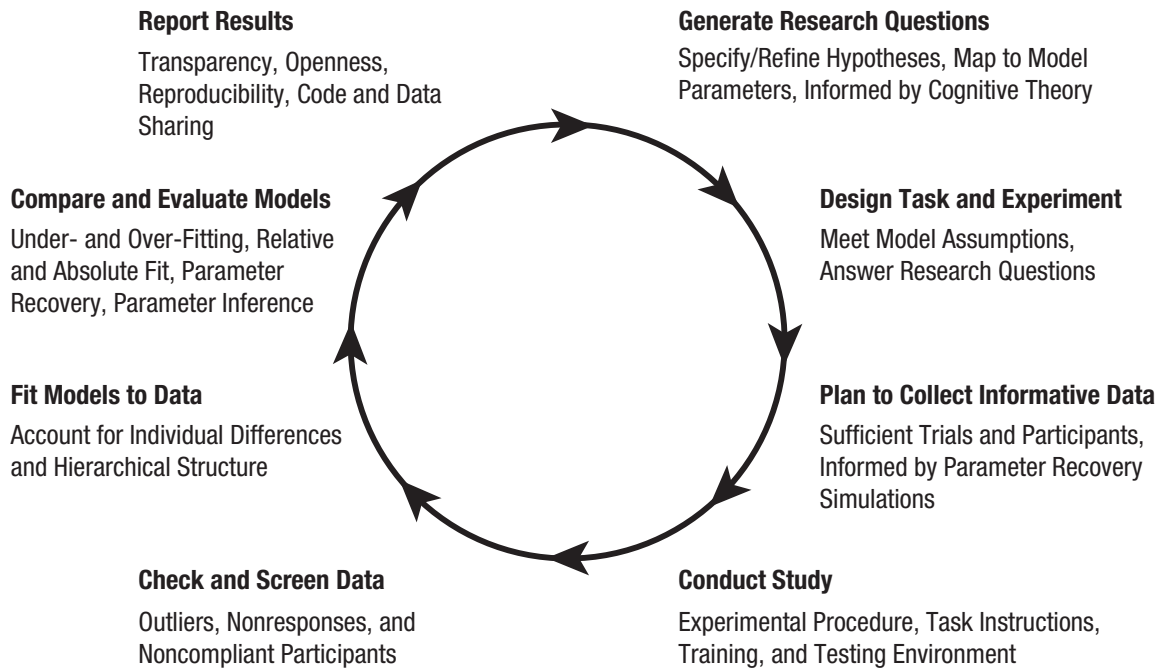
**Generate Research Questions**

Specify/Refine Hypotheses, Map to Model Parameters, Informed by Cognitive Theory

**Design Task and Experiment**

Meet Model Assumptions, Answer Research Questions

**Plan to Collect Informative Data**

Sufficient Trials and Participants, Informed by Parameter Recovery Simulations

**Conduct Study**

Experimental Procedure, Task Instructions, Training, and Testing Environment

**Check and Screen Data**

Outliers, Nonresponses, and Noncompliant Participants

**Fit Models to Data**

Account for Individual Differences and Hierarchical Structure

**Compare and Evaluate Models**

Under- and Over-Fitting, Relative and Absolute Fit, Parameter Recovery, Parameter Inference

**Report Results**

Transparency, Openness, Reproducibility, Code and Data Sharing